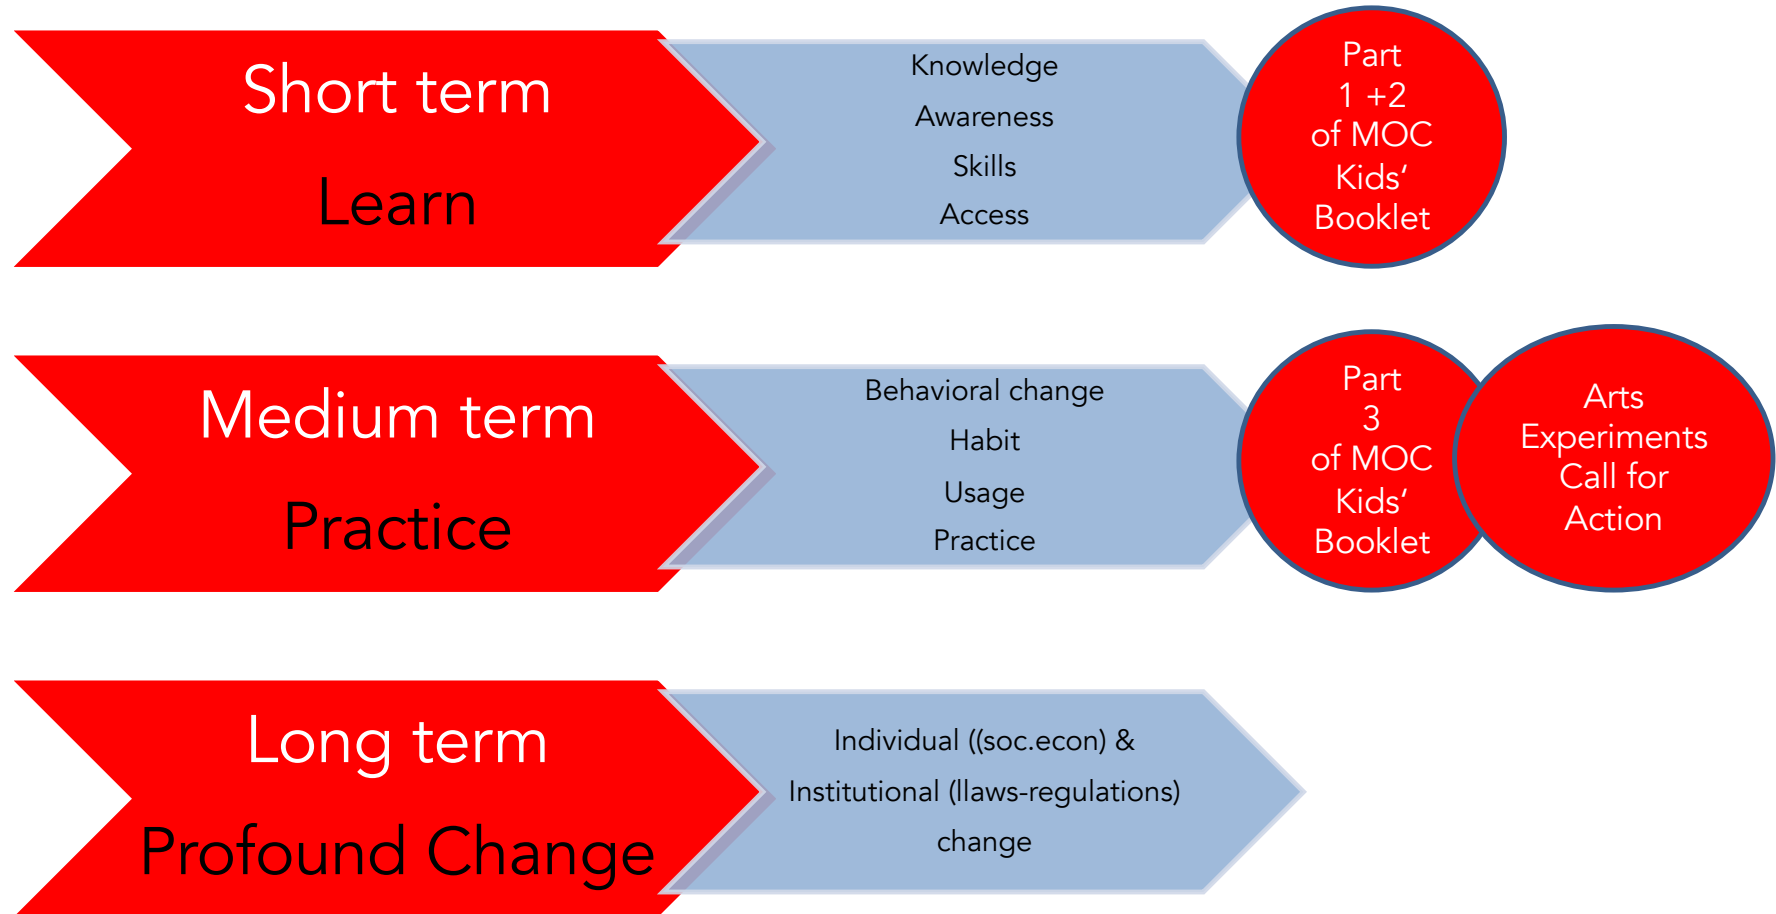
Short term

Learn

Knowledge

Awareness

Skills

Access

Part
1 +2
of MOC
Kids'
Booklet

Medium term

Practice

Behavioral change

Habit

Usage

Practice

Part
3
of MOC
Kids'
Booklet

Arts
Experiments
Call for
Action

Long term

Profound Change

Individual ((soc.econ) &

Institutional (llaws-regulations)

change